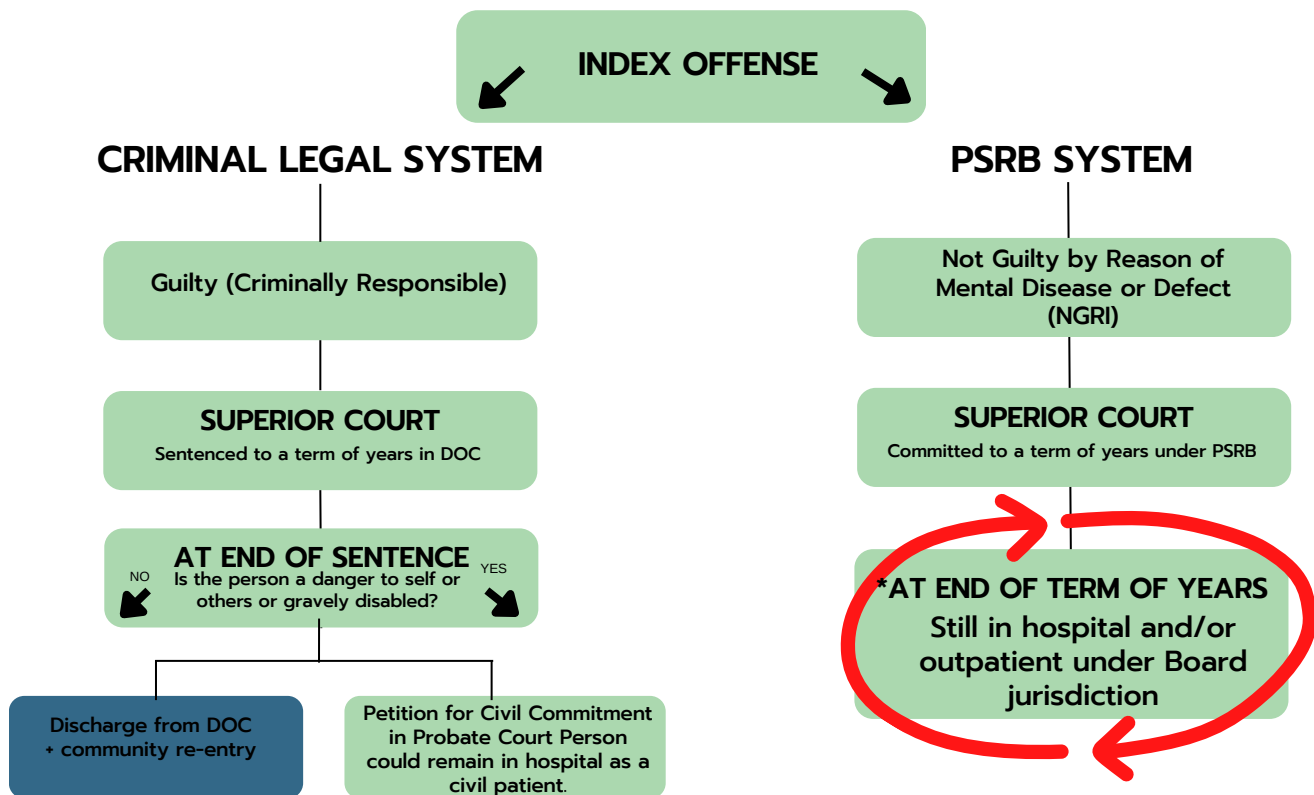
INDEX OFFENSE

CRIMINAL LEGAL SYSTEM

Guilty (Criminally Responsible)

SUPERIOR COURT
Sentenced to a term of years in DOC

AT END OF SENTENCE
NO
Is the person a danger to self or others or gravely disabled?
YES

Discharge from DOC + community re-entry

Petition for Civil Commitment in Probate Court Person could remain in hospital as a civil patient.

PSRB SYSTEM

Not Guilty by Reason of Mental Disease or Defect (NGRI)

SUPERIOR COURT
Committed to a term of years under PSRB

*AT END OF TERM OF YEARS
Still in hospital and/or outpatient under Board jurisdiction